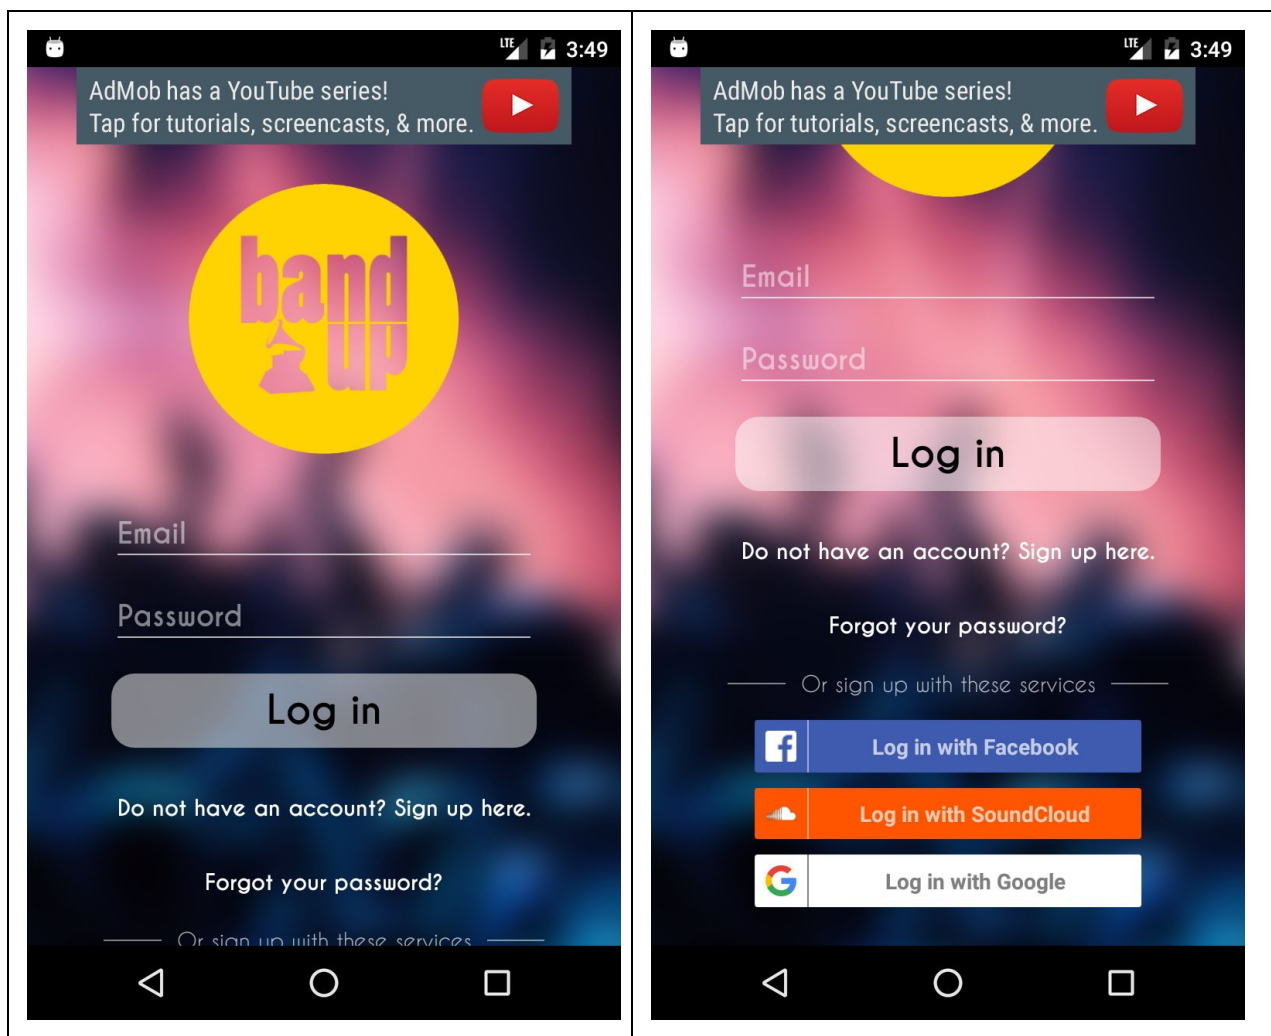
LTE 3:49

AdMob has a YouTube series!
Tap for tutorials, screencasts, & more.

band up

Email

Password

Log in

Do not have an account? Sign up here.

Forgot your password?

Or sign up with these services

LTE 3:49

AdMob has a YouTube series!
Tap for tutorials, screencasts, & more.

Email

Password

Log in

Do not have an account? Sign up here.

Forgot your password?

Or sign up with these services

Log in with Facebook

Log in with SoundCloud

Log in with Google